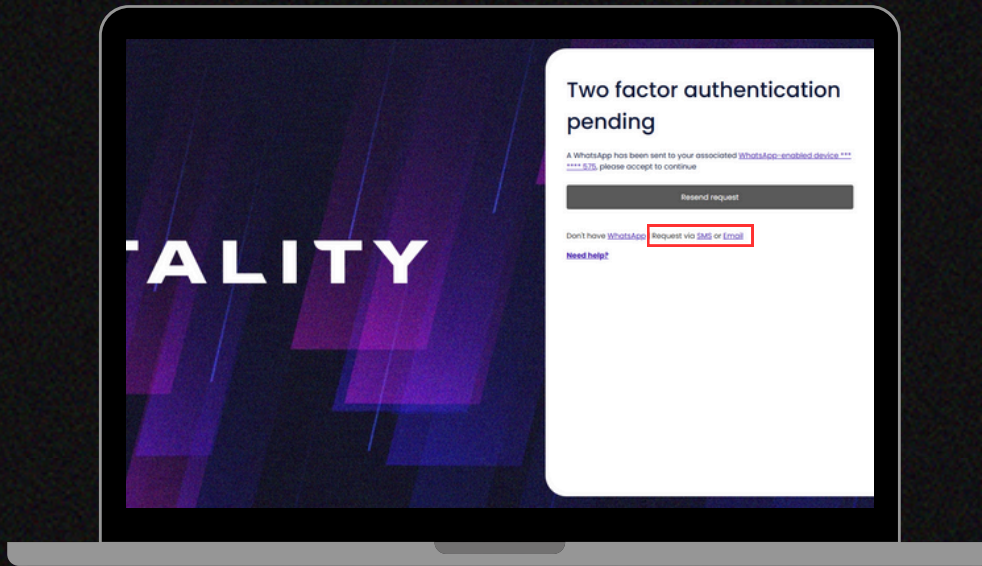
TALITY

Two factor authentication pending

A WhatsApp has been sent to your associated WhatsApp-enabled device *** **** 575, please accept to continue

Resend request

Don't have WhatsApp? Request via SMS or Email

Need help?